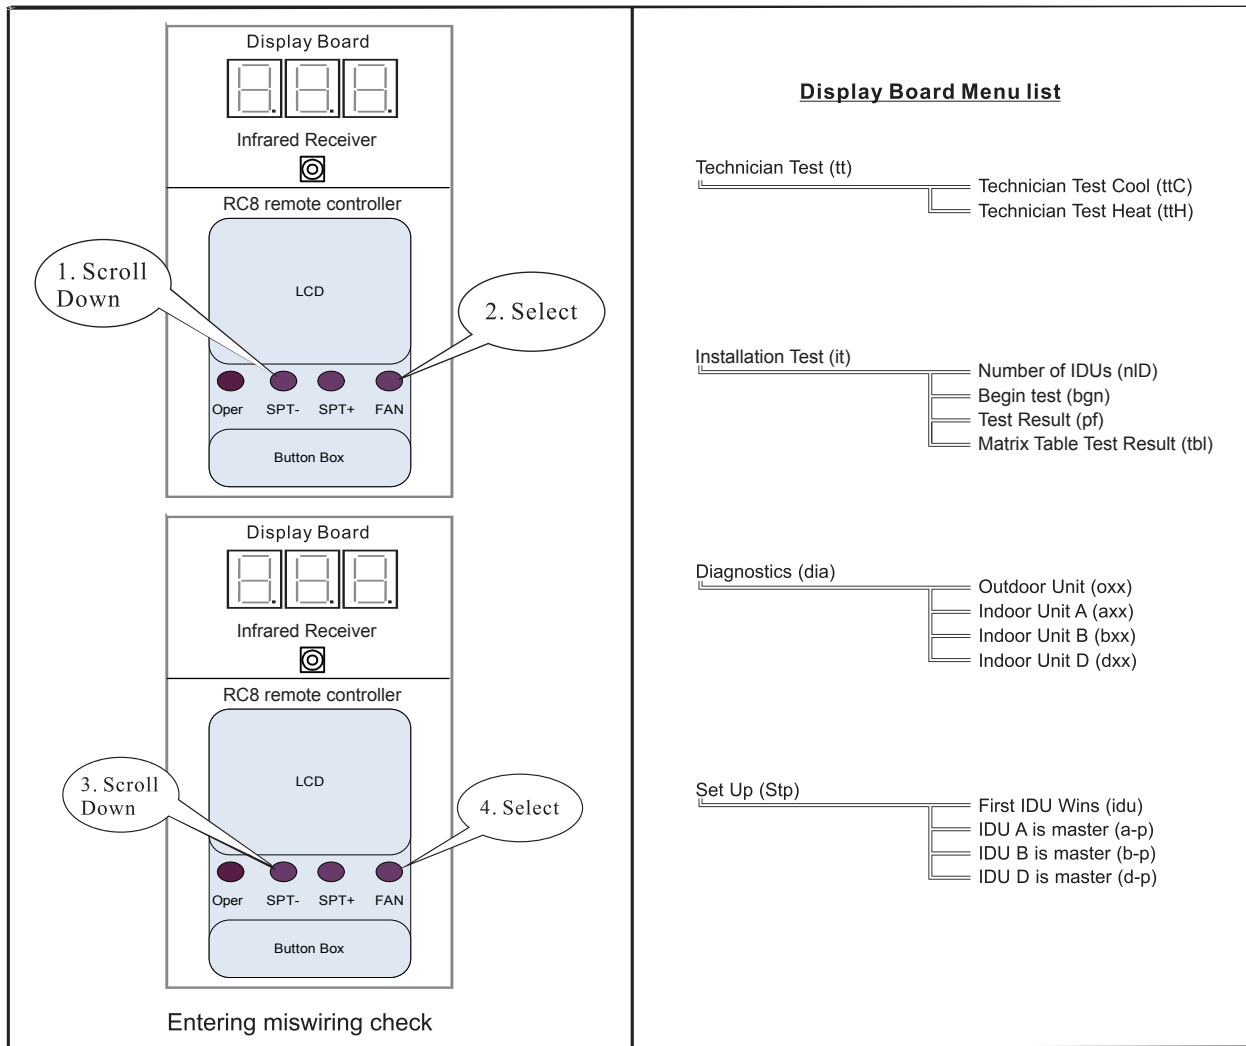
Display Board

Infrared Receiver

RC8 remote controller

LCD

1. Scroll Down

2. Select

Oper SPT- SPT+ FAN

Button Box

Display Board

Infrared Receiver

RC8 remote controller

LCD

3. Scroll Down

4. Select

Oper SPT- SPT+ FAN

Button Box

Entering miswiring check

Display Board Menu list

Technician Test (tt)
Technician Test Cool (ttC)
Technician Test Heat (ttH)

Installation Test (it)
Number of IDUs (nID)
Begin test (bgn)
Test Result (pf)
Matrix Table Test Result (tbl)

Diagnostics (dia)
Outdoor Unit (oxx)
Indoor Unit A (axx)
Indoor Unit B (bxx)
Indoor Unit D (dxx)

Set Up (Stp)
First IDU Wins (idu)
IDU A is master (a-p)
IDU B is master (b-p)
IDU D is master (d-p)